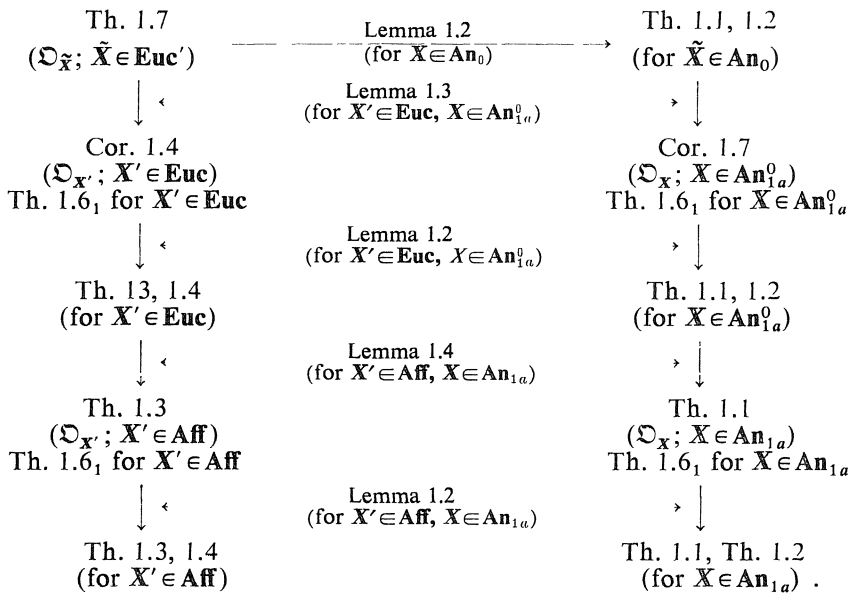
Th. 1.7
($\mathfrak{O}_{\tilde{X}}$; $\tilde{X} \in \mathbf{Euc}'$)

Lemma 1.2
(for $\tilde{X} \in \mathbf{An}_0$)

Th. 1.1, 1.2
(for $\tilde{X} \in \mathbf{An}_0$)

Lemma 1.3
(for $X' \in \mathbf{Euc}$, $X \in \mathbf{An}^0_{1a}$)

Cor. 1.4
($\mathfrak{O}_{X'}$; $X' \in \mathbf{Euc}$)
Th. $1.6_1$ for $X' \in \mathbf{Euc}$

Cor. 1.7
($\mathfrak{O}_X$; $X \in \mathbf{An}^0_{1a}$)
Th. $1.6_1$ for $X \in \mathbf{An}^0_{1a}$

Lemma 1.2
(for $X' \in \mathbf{Euc}$, $X \in \mathbf{An}^0_{1a}$)

Th. 13, 1.4
(for $X' \in \mathbf{Euc}$)

Th. 1.1, 1.2
(for $X \in \mathbf{An}^0_{1a}$)

Lemma 1.4
(for $X' \in \mathbf{Aff}$, $X \in \mathbf{An}_{1a}$)

Th. 1.3
($\mathfrak{O}_{X'}$; $X' \in \mathbf{Aff}$)
Th. $1.6_1$ for $X' \in \mathbf{Aff}$

Th. 1.1
($\mathfrak{O}_X$; $X \in \mathbf{An}_{1a}$)
Th. $1.6_1$ for $X \in \mathbf{An}_{1a}$

Lemma 1.2
(for $X' \in \mathbf{Aff}$, $X \in \mathbf{An}_{1a}$)

Th. 1.3, 1.4
(for $X' \in \mathbf{Aff}$)

Th. 1.1, Th. 1.2
(for $X \in \mathbf{An}_{1a}$) .